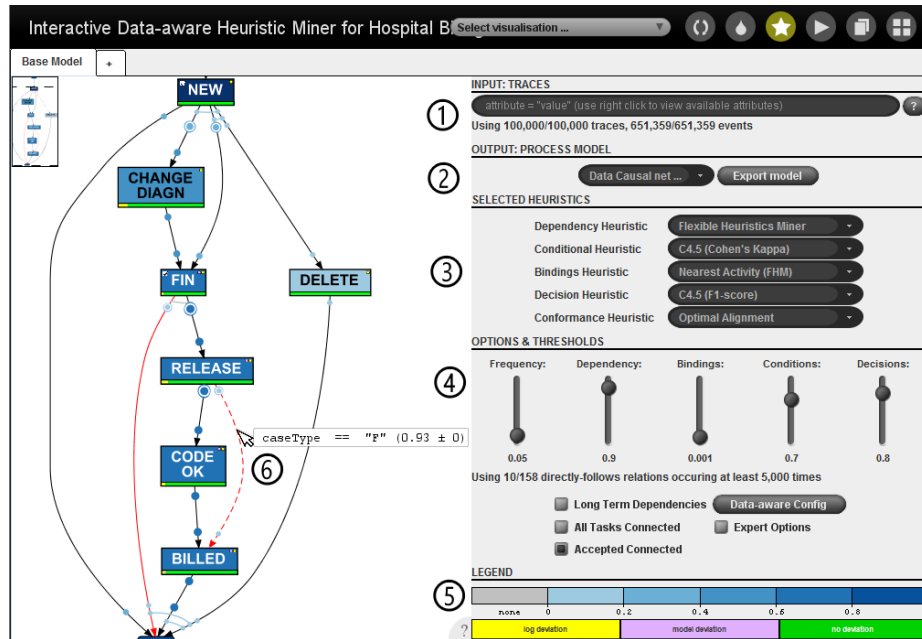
Interactive Data-aware Heuristic Miner for Hospital B

Select visualisation ...

Base Model
+

NEW
CHANGE DIAGN
FIN
DELETE
RELEASE
CODE OK
BILLED

caseType == "F" (0.93 ± 0)

⑥

INPUT: TRACES

①

attribute = "value" (use right click to view available attributes)

?

Using 100,000/100,000 traces, 651,359/651,359 events

OUTPUT: PROCESS MODEL

②

Data Causal net ...

Export model

SELECTED HEURISTICS

③

Dependency Heuristic | Flexible Heuristics Miner
Conditional Heuristic | C4.5 (Cohen's Kappa)
Bindings Heuristic | Nearest Activity (FHM)
Decision Heuristic | C4.5 (F1-score)
Conformance Heuristic | Optimal Alignment

OPTIONS & THRESHOLDS

④

Frequency: | Dependency: | Bindings: | Conditions: | Decisions:
0.05 | 0.9 | 0.001 | 0.7 | 0.8

Using 10/158 directly-follows relations occuring at least 5,000 times

Long Term Dependencies
Data-aware Config
All Tasks Connected
Expert Options
Accepted Connected

LEGEND

⑤

none 0 0.2 0.4 0.6 0.8

log deviation | model deviation | no deviation